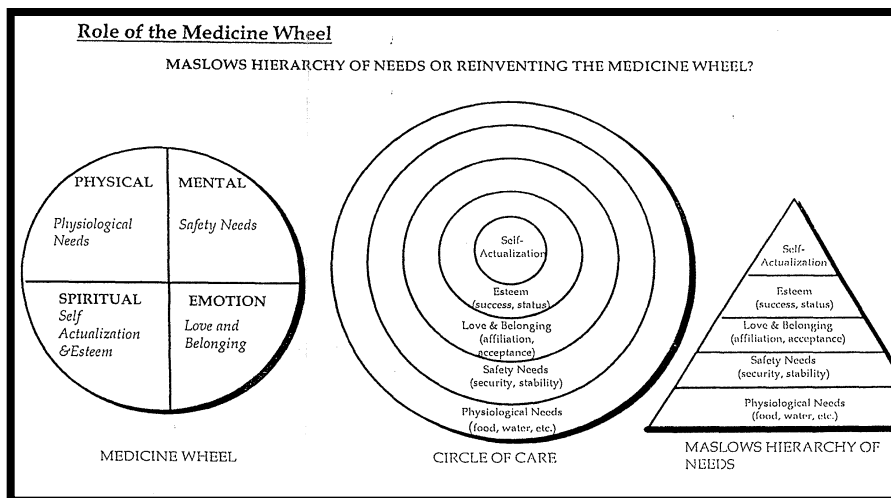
Role of the Medicine Wheel

MASLOWS HIERARCHY OF NEEDS OR REINVENTING THE MEDICINE WHEEL?

PHYSICAL
Physiological Needs

MENTAL
Safety Needs

SPIRITUAL
Self Actualization &Esteem

EMOTION
Love and Belonging

MEDICINE WHEEL

Self-Actualization

Esteem (success, status)

Love & Belonging (affiliation, acceptance)

Safety Needs (security, stability)

Physiological Needs (food, water, etc.)

CIRCLE OF CARE

Self-Actualization

Esteem (success, status)

Love & Belonging (affiliation, acceptance)

Safety Needs (security, stability)

Physiological Needs (food, water, etc.)

MASLOWS HIERARCHY OF NEEDS